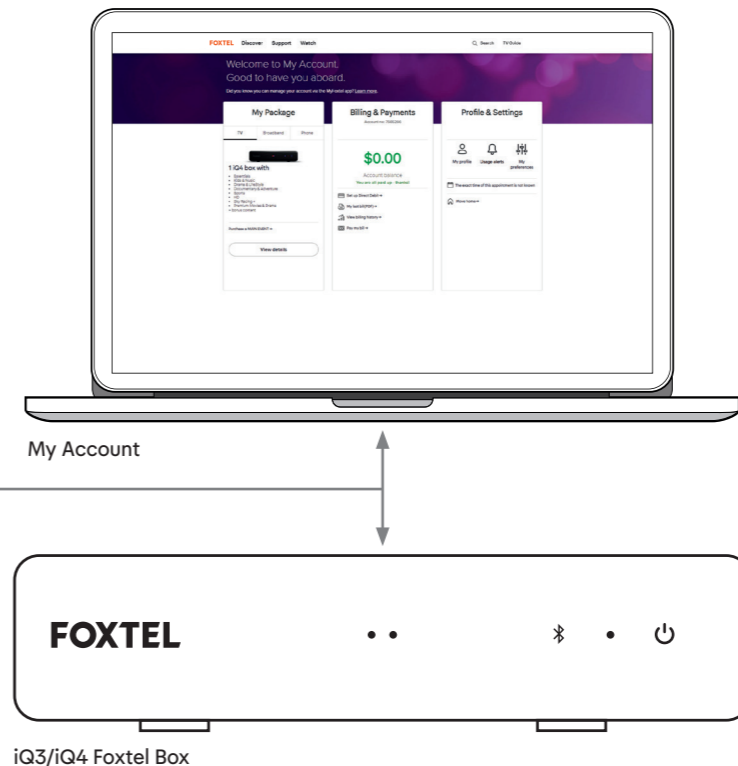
FOXTEL Discover Support Watch

Search TV Guide

Welcome to My Account. Good to have you aboard.

Did you know you can manage your account via the My Foxtel app? Learn more

My Package

TV Broadband Phone

1 iQ4 box with

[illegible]

View details

Billing & Payments

$0.00

Account balance

You are all paid up · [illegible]

Profile & Settings

My profile Usage alerts My preferences

My Account

FOXTEL

iQ3/iQ4 Foxtel Box